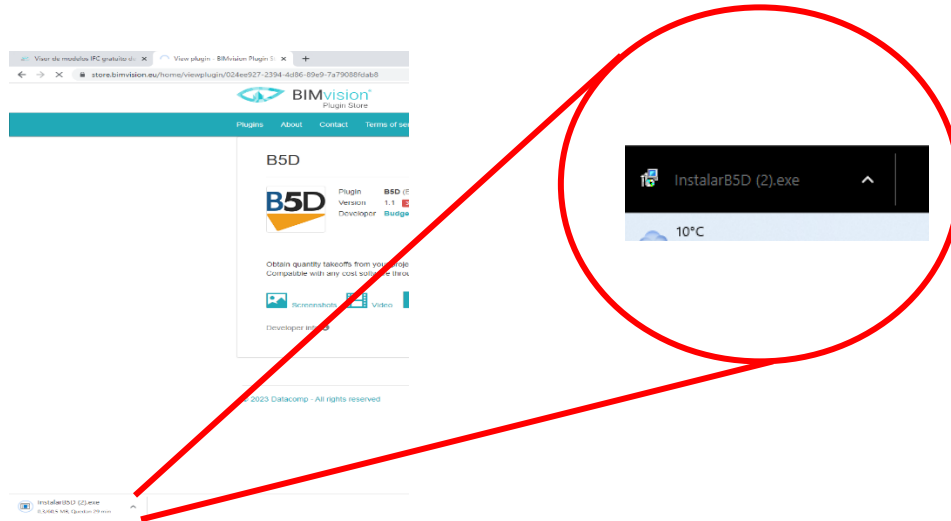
Visor de modelos IFC gratuito d... ×
View plugin - BIMvision Plugin S... ×
+
store.bimvision.eu/home/viewplugin/024ee927-2394-4d86-89e9-7a79088fdab8

BIMvision
Plugin Store

Plugins About Contact Terms of se

B5D

B5D

Plugin B5D (
Version 1.1
Developer Budge

Obtain quantity takeoffs from your proje
Compatible with any cost software throu

Screenshots Video

Developer info

© 2023 Datacomp - All rights reserved

InstalarB5D (2).exe
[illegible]

InstalarB5D (2).exe

10°C